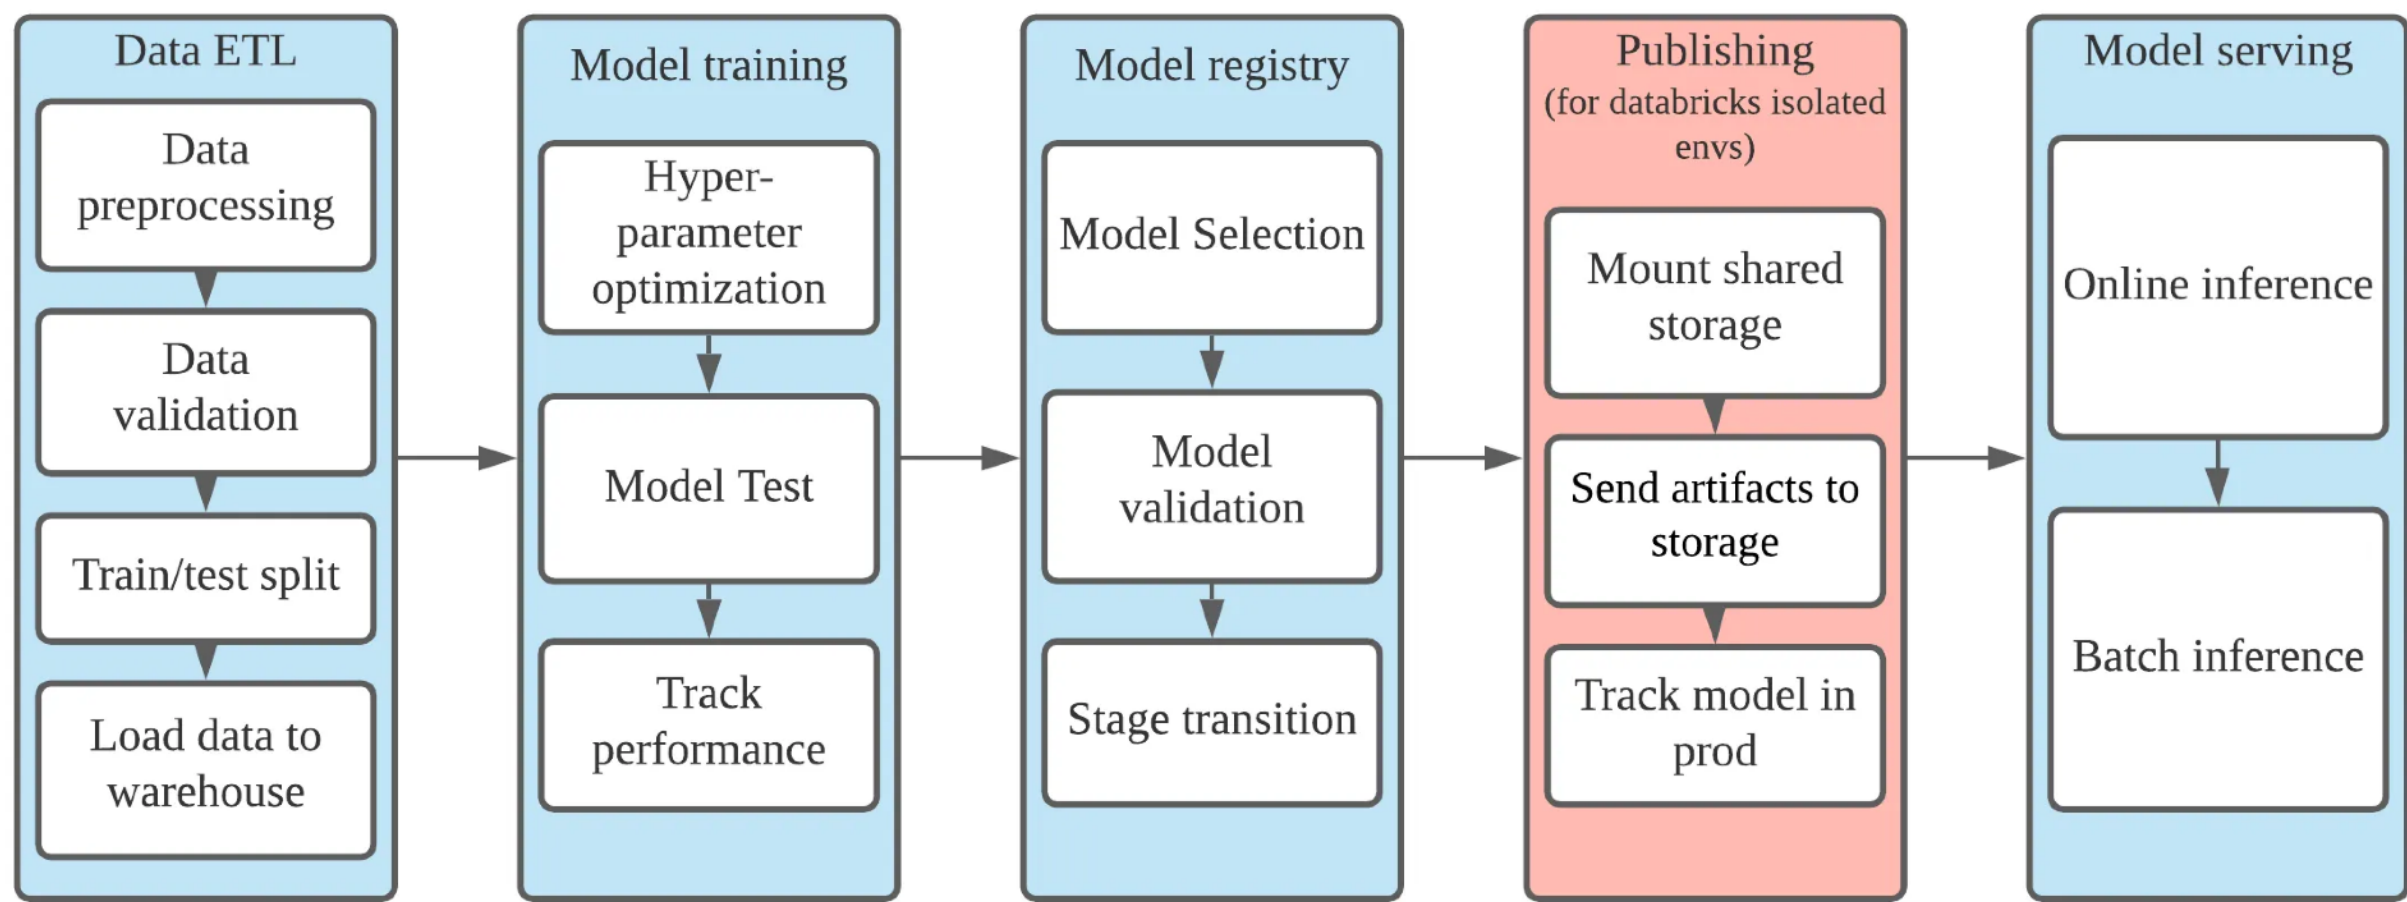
Data ETL

Data preprocessing

Data validation

Train/test split

Load data to warehouse

Model training

Hyper-parameter optimization

Model Test

Track performance

Model registry

Model Selection

Model validation

Stage transition

Publishing (for databricks isolated envs)

Mount shared storage

Send artifacts to storage

Track model in prod

Model serving

Online inference

Batch inference